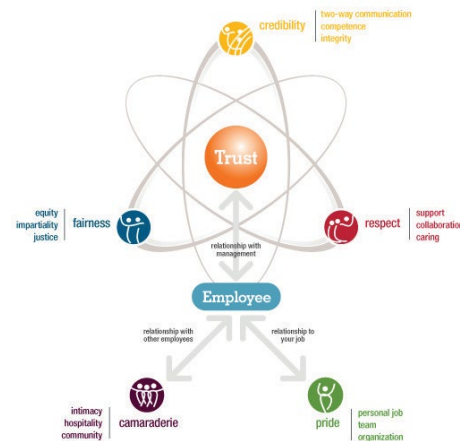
credibility
two-way communication
competence
integrity

Trust

equity
impartiality
justice
fairness

respect
support
collaboration
caring

relationship with management

Employee

relationship with other employees

relationship to your job

intimacy
hospitality
community
camaraderie

pride
personal job
team
organization